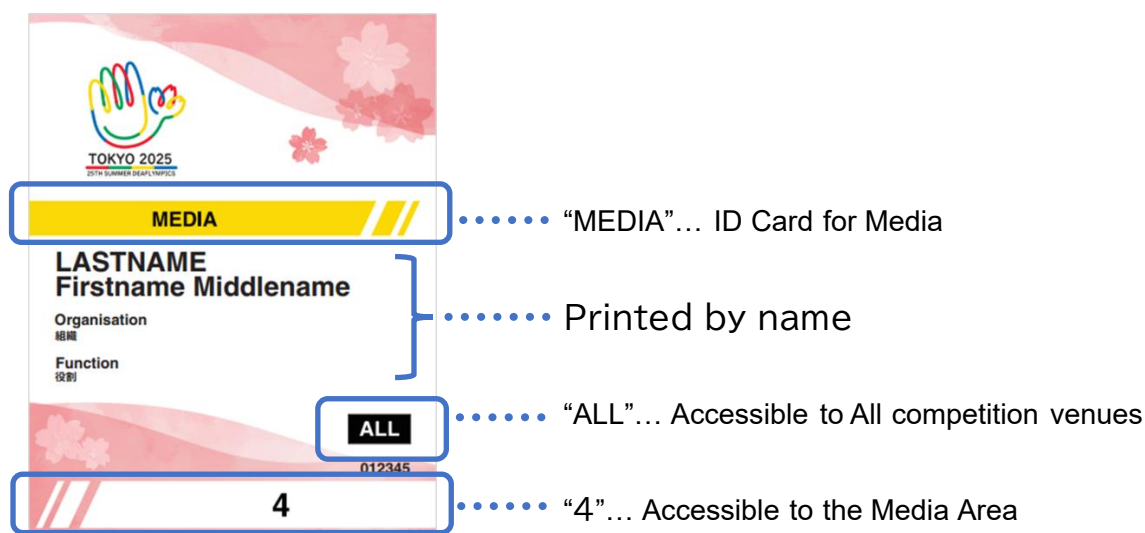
TOKYO 2025
25TH SUMMER DEAFLYMPICS

MEDIA

“MEDIA”… ID Card for Media

LASTNAME
Firstname Middlename

Organisation
組織

Function
役割

Printed by name

ALL

“ALL”… Accessible to All competition venues

012345

4

“4”… Accessible to the Media Area